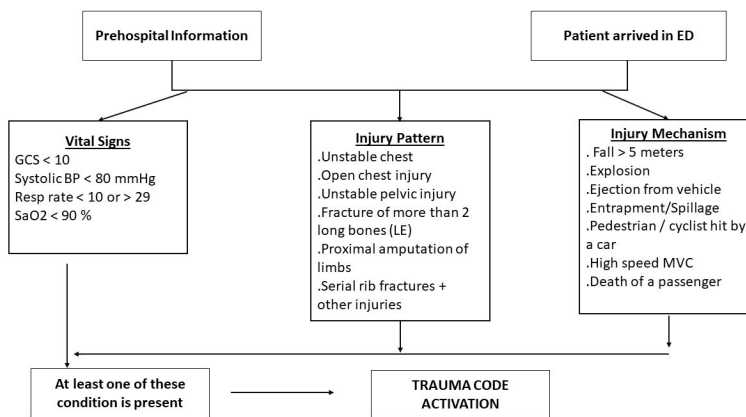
Prehospital Information

Patient arrived in ED

Vital Signs
GCS < 10
Systolic BP < 80 mmHg
Resp rate < 10 or > 29
SaO2 < 90 %

Injury Pattern
.Unstable chest
.Open chest injury
.Unstable pelvic injury
.Fracture of more than 2 long bones (LE)
.Proximal amputation of limbs
.Serial rib fractures + other injuries

Injury Mechanism
. Fall > 5 meters
.Explosion
.Ejection from vehicle
.Entrapment/Spillage
.Pedestrian / cyclist hit by a car
.High speed MVC
.Death of a passenger

At least one of these condition is present

TRAUMA CODE ACTIVATION